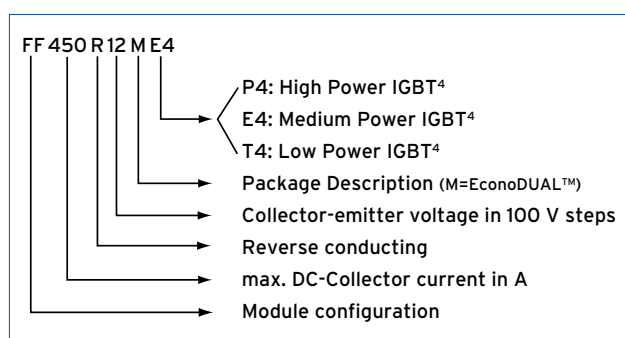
FF 450 R 12 M E4

P4: High Power IGBT$^4$
E4: Medium Power IGBT$^4$
T4: Low Power IGBT$^4$
Package Description (M=EconoDUAL™)
Collector-emitter voltage in 100 V steps
Reverse conducting
max. DC-Collector current in A
Module configuration